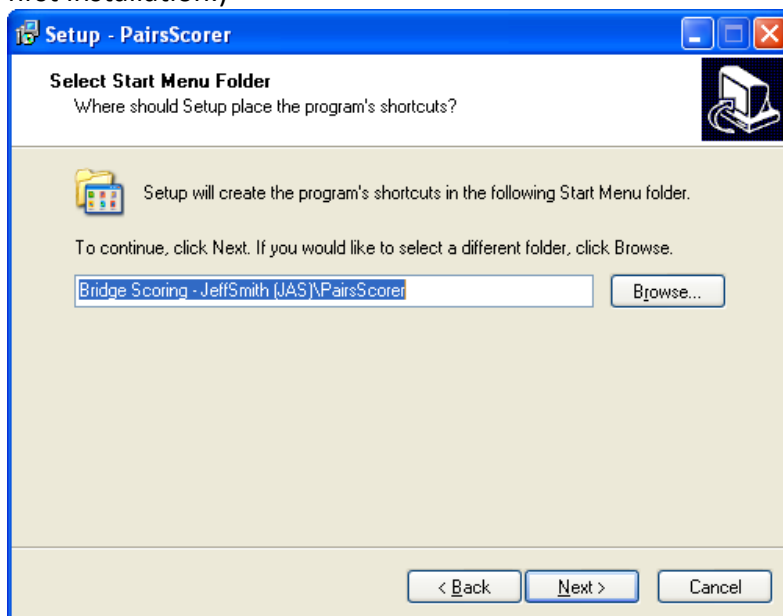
first installation)

Setup - PairsScorer

Select Start Menu Folder
Where should Setup place the program's shortcuts?

Setup will create the program's shortcuts in the following Start Menu folder.

To continue, click Next. If you would like to select a different folder, click Browse.

Bridge Scoring - JeffSmith (JAS)\PairsScorer

Browse...

< Back

Next >

Cancel